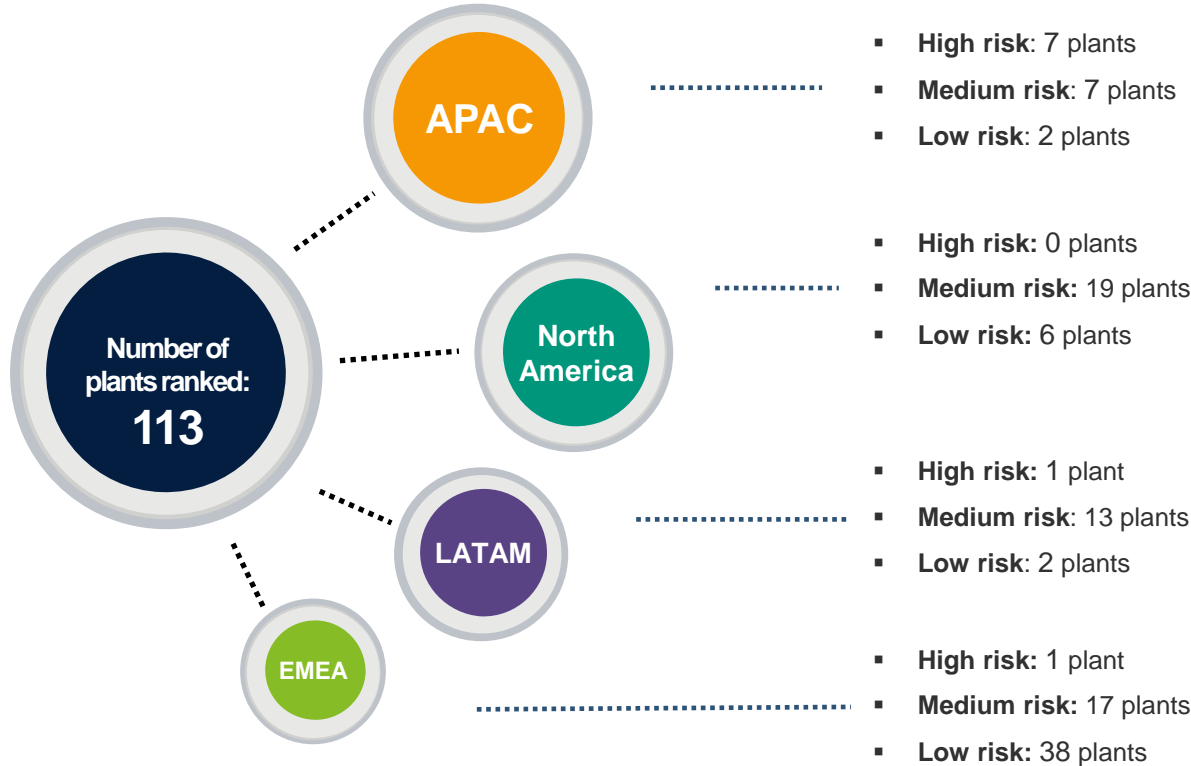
Number of plants ranked: 113

APAC

- **High risk**: 7 plants
- **Medium risk**: 7 plants
- **Low risk**: 2 plants

North America

- **High risk:** 0 plants
- **Medium risk:** 19 plants
- **Low risk:** 6 plants

LATAM

- **High risk:** 1 plant
- **Medium risk**: 13 plants
- **Low risk**: 2 plants

EMEA

- **High risk:** 1 plant
- **Medium risk:** 17 plants
- **Low risk:** 38 plants